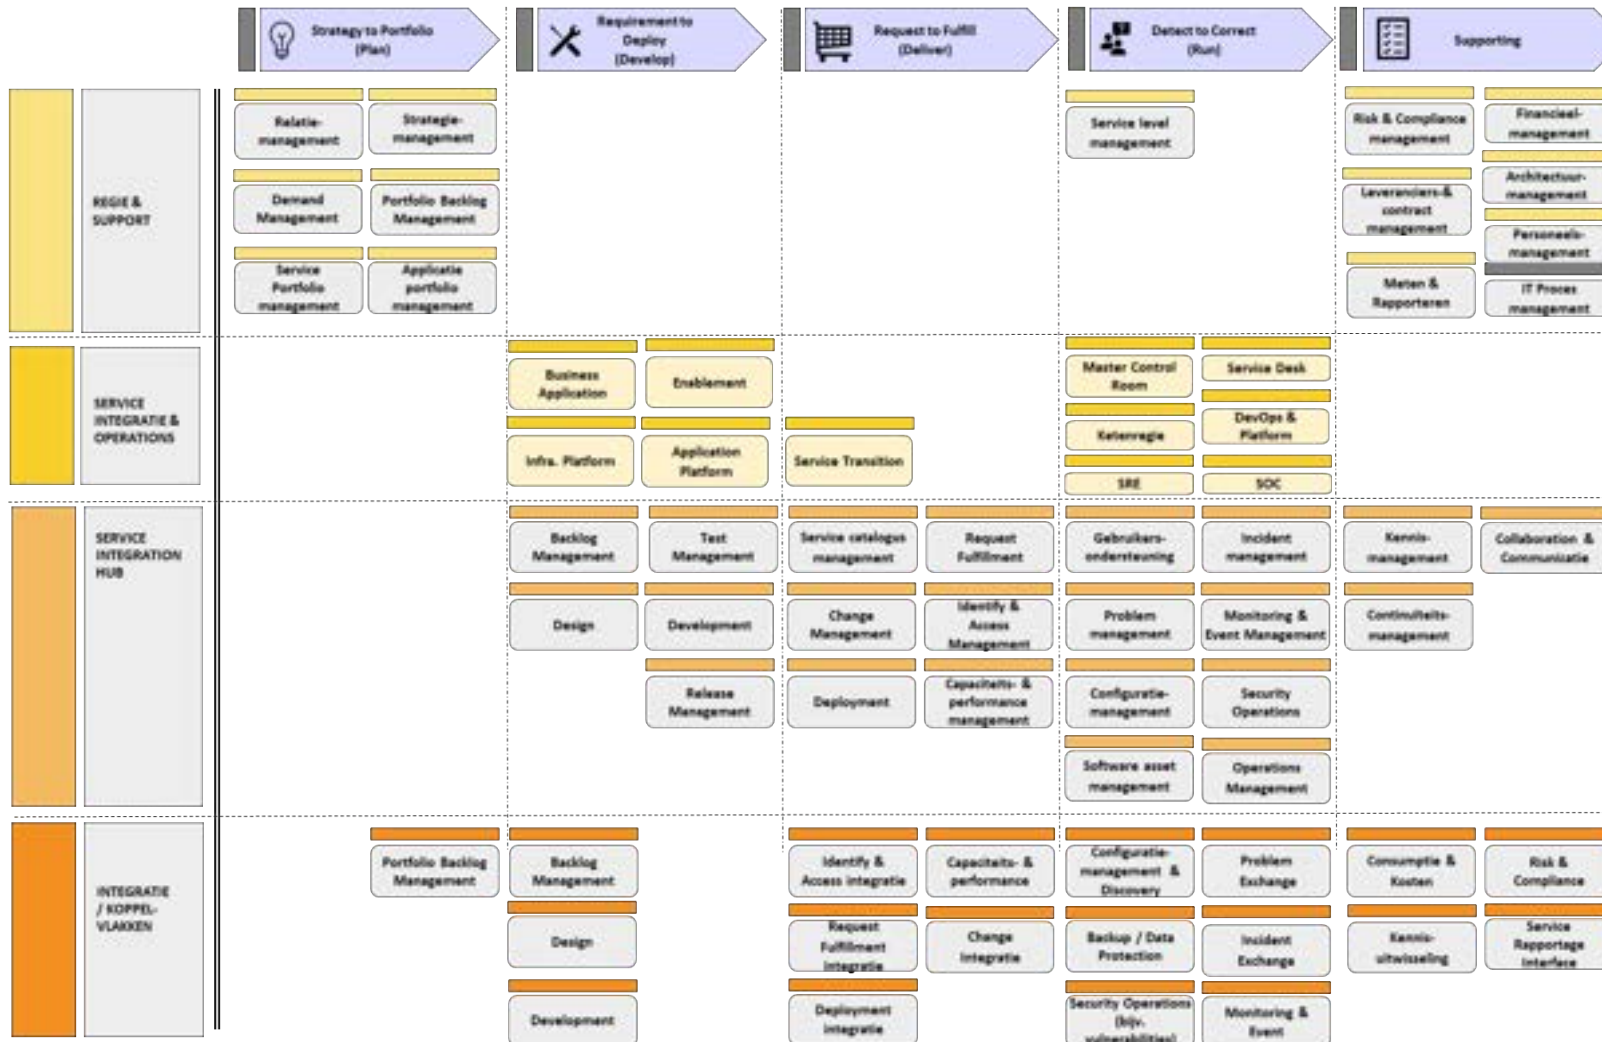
Strategy to Portfolio (Plan)

Requirement to Deploy (Develop)

Request to Fulfill (Deliver)

Detect to Correct (Run)

Supporting

REGIE & SUPPORT

Relatie-management

Strategie-management

Demand Management

Portfolio Backlog Management

Service Portfolio management

Applicatie portfolio management

Service level management

Risk & Compliance management

Financieel-management

Leveranciers-& contract management

Architectuur-management

Personeels-management

Meten & Rapporteren

IT Proces management

SERVICE INTEGRATIE & OPERATIONS

Business Application

Enablement

Infra. Platform

Application Platform

Service Transition

Master Control Room

Service Desk

Ketenregie

DevOps & Platform

SRE

SOC

SERVICE INTEGRATION HUB

Backlog Management

Test Management

Service catalogus management

Request Fulfillment

Gebruikers-ondersteuning

Incident management

Kennis-management

Collaboration & Communicatie

Design

Development

Change Management

Identify & Access Management

Problem management

Monitoring & Event Management

Continuïteits-management

Release Management

Deployment

Capaciteits- & performance management

Configuratie-management

Security Operations

Software asset management

Operations Management

INTEGRATIE / KOPPEL-VLAKKEN

Portfolio Backlog Management

Backlog Management

Identify & Access integratie

Capaciteits- & performance

Configuratie-management & Discovery

Problem Exchange

Consumptie & Kosten

Risk & Compliance

Design

Request Fulfillment integratie

Change integratie

Backup / Data Protection

Incident Exchange

Kennis-uitwisseling

Service Rapportage Interface

Development

Deployment integratie

Security Operations (bijv. vulnerabilities)

Monitoring & Event